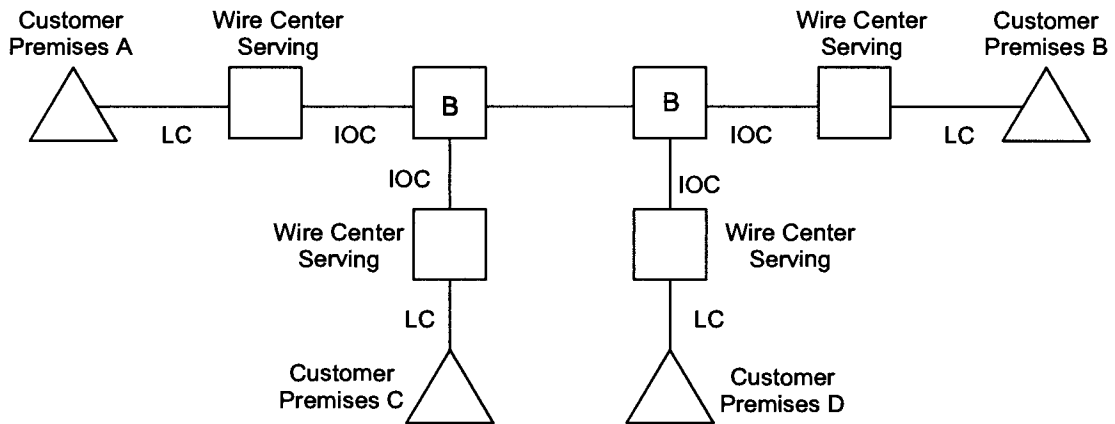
Customer Premises A

Wire Center Serving

Wire Center Serving

Customer Premises B

LC

IOC

B

B

IOC

LC

IOC

IOC

Wire Center Serving

Wire Center Serving

LC

LC

Customer Premises C

Customer Premises D